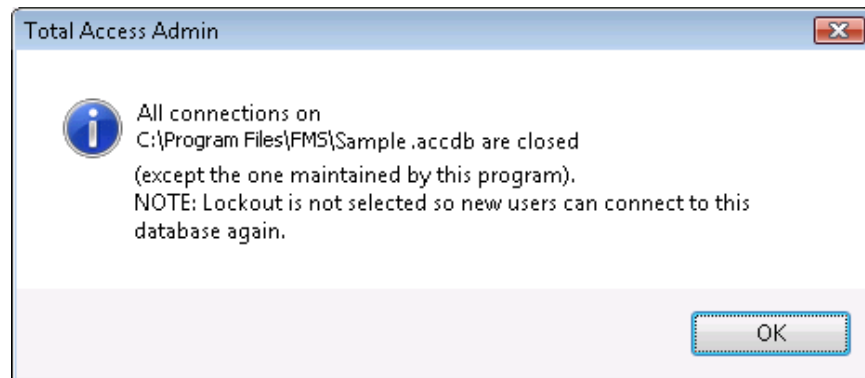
Total Access Admin

All connections on
C:\Program Files\FMS\Sample.accdb are closed

(except the one maintained by this program).
NOTE: Lockout is not selected so new users can connect to this database again.

OK